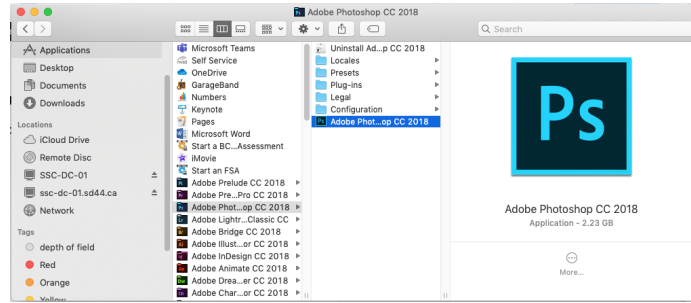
Adobe Photoshop CC 2018

Search

Applications
Desktop
Documents
Downloads

Locations
iCloud Drive
Remote Disc
SSC-DC-01
ssc-dc-01.sd44.ca
Network

Tags
depth of field
Red
Orange
Yellow

Microsoft Teams
Self Service
OneDrive
GarageBand
Numbers
Keynote
Pages
Microsoft Word
Start a BC...Assessment
iMovie
Start an FSA
Adobe Prelude CC 2018
Adobe Pre...Pro CC 2018
Adobe Phot...op CC 2018
Adobe Lightr...Classic CC
Adobe Bridge CC 2018
Adobe Illust...or CC 2018
Adobe InDesign CC 2018
Adobe Animate CC 2018
Adobe Drea...er CC 2018
Adobe Char...or CC 2018

Uninstall Ad...p CC 2018
Locales
Presets
Plug-ins
Legal
Configuration
Adobe Phot...op CC 2018

Ps

Adobe Photoshop CC 2018
Application - 2.23 GB

More...